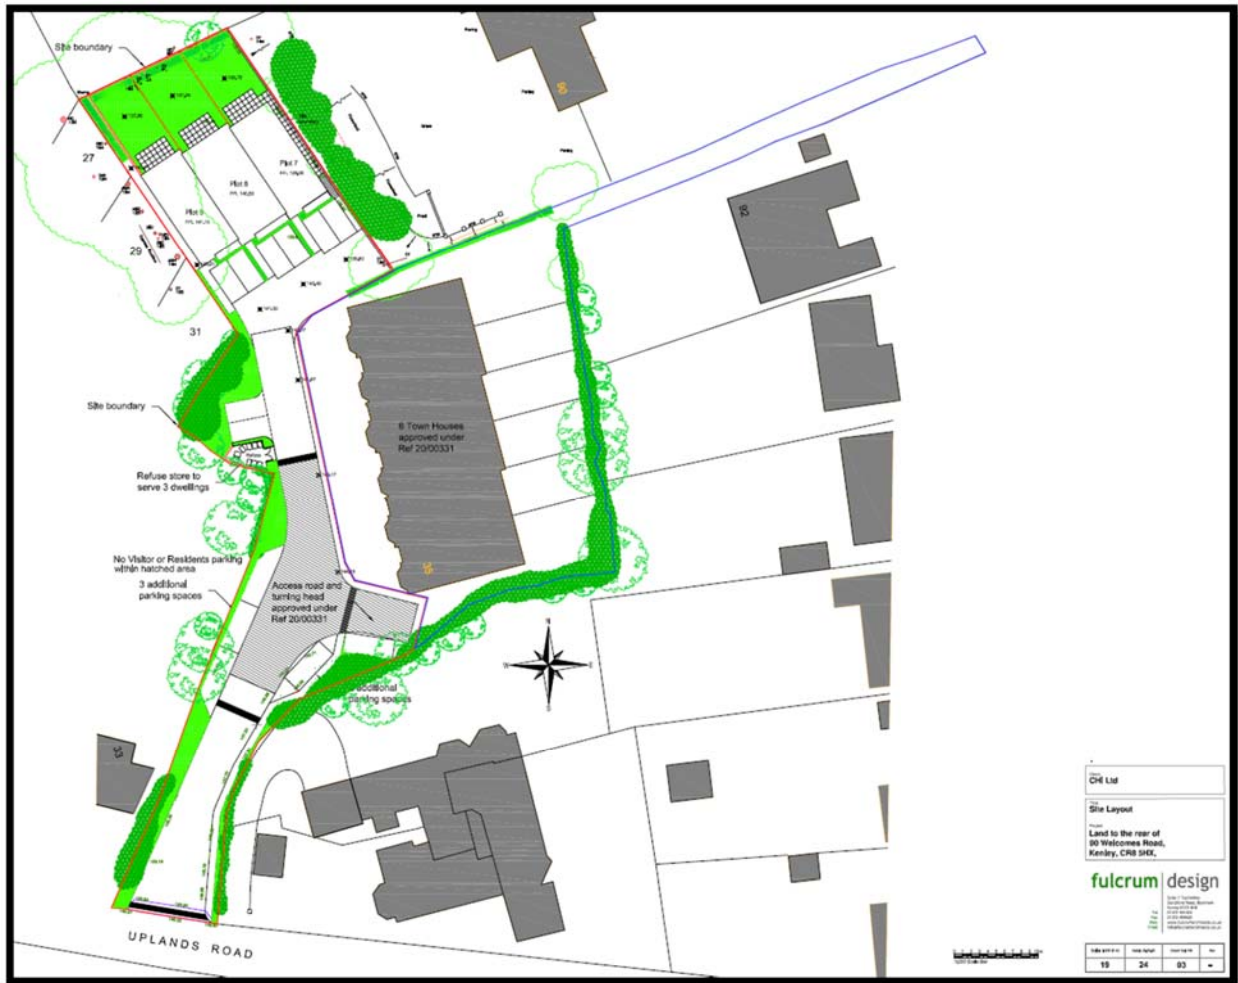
Site boundary

27

29

31

Plot 7

Plot 8

Plot 9

Site boundary

Refuse store to serve 3 dwellings

No Visitor or Residents parking within hatched area

3 additional parking spaces

Access road and turning head approved under Ref 20/00331

6 Town Houses approved under Ref 20/00331

additional parking spaces

92

33

UPLANDS ROAD

CHI Ltd

Site Layout

Land to the rear of 90 Welcomes Road, Kenley, CR8 5HX,

fulcrum design

19 | 24 | 03 | -